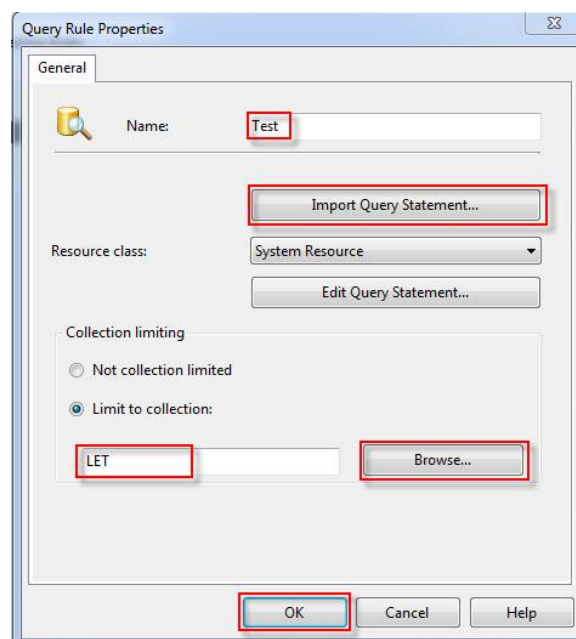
Query Rule Properties

General

Name: Test

Import Query Statement...

Resource class: System Resource

Edit Query Statement...

Collection limiting

Not collection limited

Limit to collection:

LET

Browse...

OK

Cancel

Help